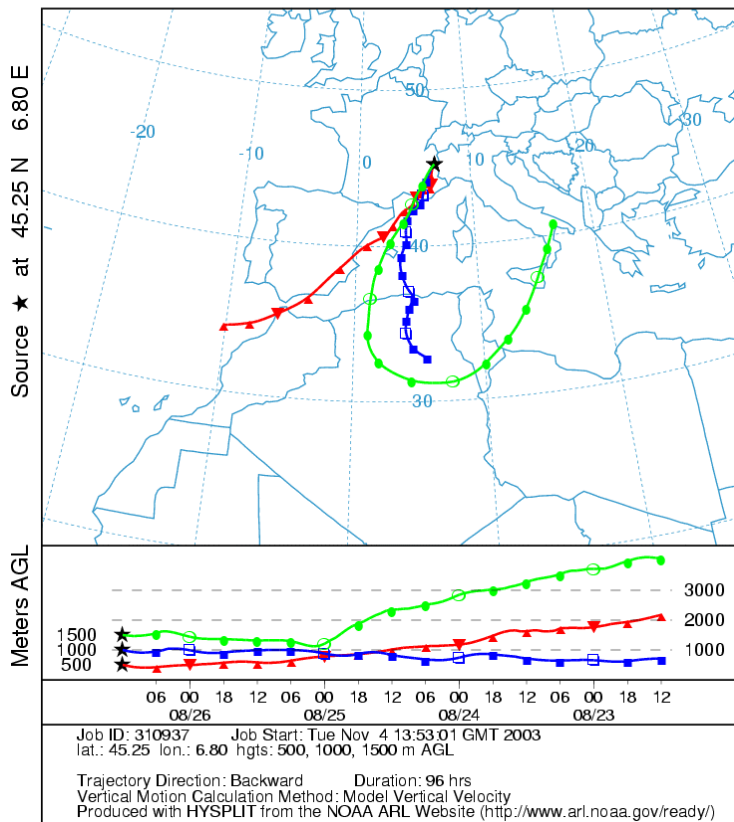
Source ★ at 45.25 N 6.80 E

-20
-10
0
10
20
30
50
40
30

Meters AGL

3000
2000
1000

1500
1000
500

06 00 18 12 06 00 18 12 06 00 18 12 06 00 18 12
08/26 08/25 08/24 08/23

Job ID: 310937 Job Start: Tue Nov 4 13:53:01 GMT 2003
lat.: 45.25 lon.: 6.80 hgts: 500, 1000, 1500 m AGL

Trajectory Direction: Backward Duration: 96 hrs
Vertical Motion Calculation Method: Model Vertical Velocity
Produced with HYSPLIT from the NOAA ARL Website (http://www.arl.noaa.gov/ready/)